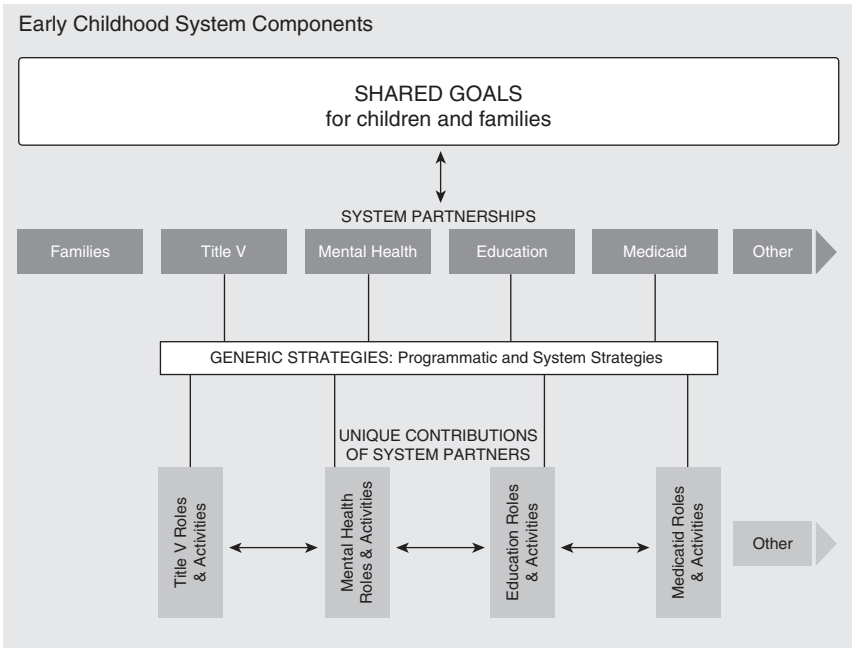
Early Childhood System Components

SHARED GOALS
for children and families

SYSTEM PARTNERSHIPS

Families

Title V

Mental Health

Education

Medicaid

Other

GENERIC STRATEGIES: Programmatic and System Strategies

UNIQUE CONTRIBUTIONS OF SYSTEM PARTNERS

Title V Roles & Activities

Mental Health Roles & Activities

Education Roles & Activities

Medicatid Roles & Activities

Other